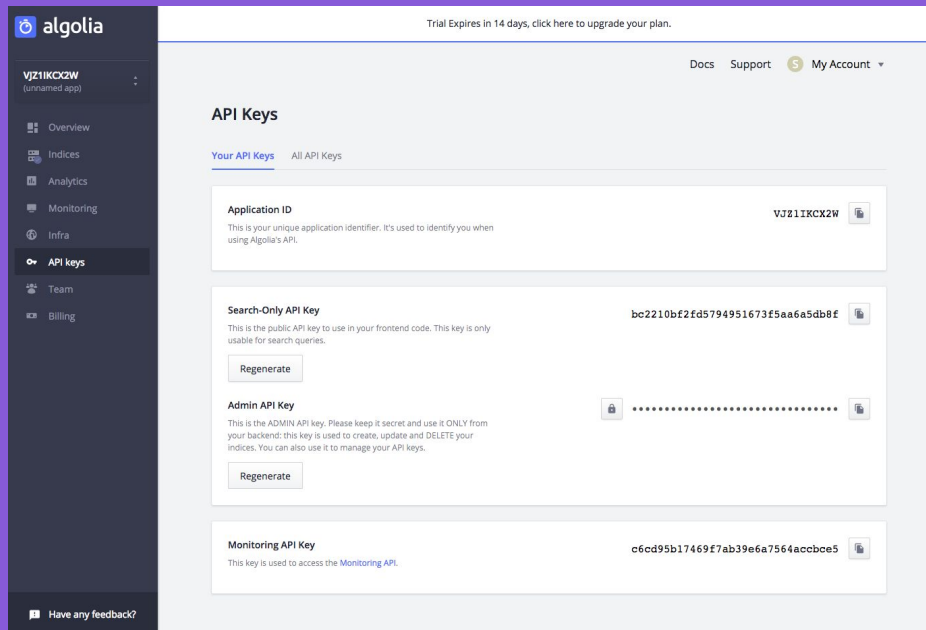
algolia

Trial Expires in 14 days, click here to upgrade your plan.

VJZ1IKCX2W
(unnamed app)

Overview
Indices
Analytics
Monitoring
Infra
API keys
Team
Billing

Have any feedback?

Docs Support S My Account

API Keys

Your API Keys All API Keys

Application ID
This is your unique application identifier. It's used to identify you when using Algolia's API.

VJZ1IKCX2W

Search-Only API Key
This is the public API key to use in your frontend code. This key is only usable for search queries.

bc2210bf2fd5794951673f5aa6a5db8f

Regenerate

Admin API Key
This is the ADMIN API key. Please keep it secret and use it ONLY from your backend: this key is used to create, update and DELETE your indices. You can also use it to manage your API keys.

••••••••••••••••••••••••••••••••

Regenerate

Monitoring API Key
This key is used to access the Monitoring API.

c6cd95b17469f7ab39e6a7564accbce5